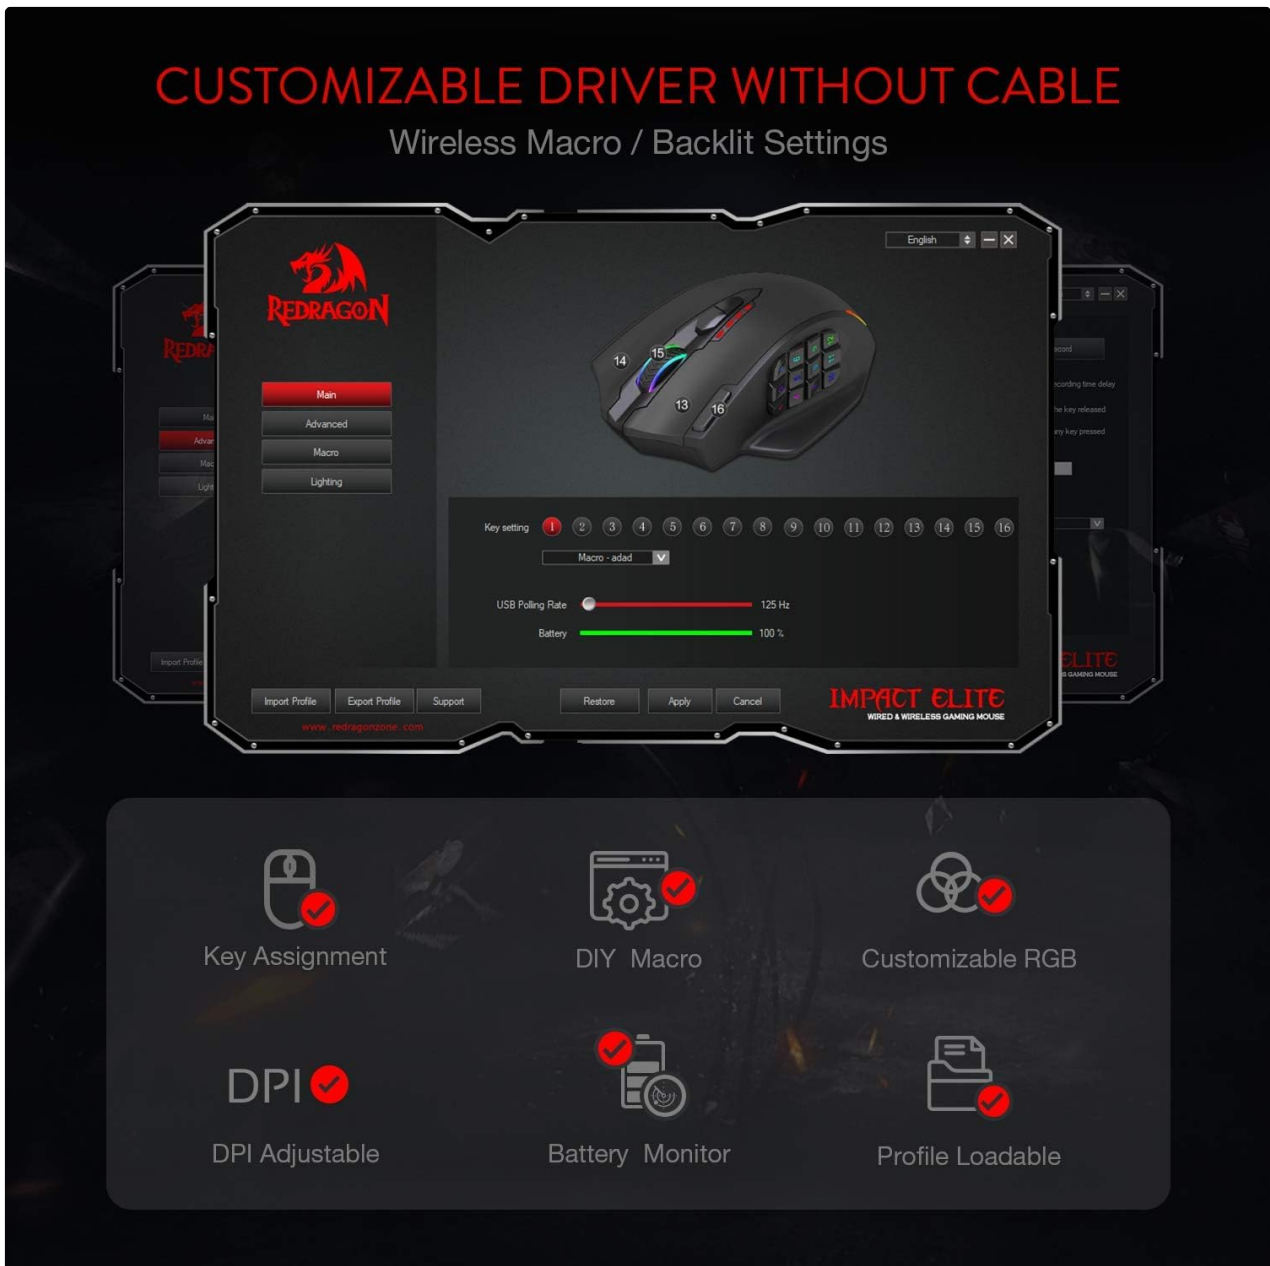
CUSTOMIZABLE DRIVER WITHOUT CABLE

Wireless Macro / Backlit Settings

REDRAGON

English

Main
Advanced
Macro
Lighting

14 15 13 16

Key setting 1 2 3 4 5 6 7 8 9 10 11 12 13 14 15 16

Macro - adad

USB Polling Rate 125 Hz

Battery 100 %

Import Profile Export Profile Support

www.redragonzone.com

Restore Apply Cancel

IMPACT ELITE
WIRED & WIRELESS GAMING MOUSE

REDRA
Ma
Advar
Mac
Ligh
Import Profile

ecord
ecording time delay
he key released
ny key pressed
ELITE
S GAMING MOUSE

Key Assignment

DIY Macro

Customizable RGB

DPI

DPI Adjustable

Battery Monitor

Profile Loadable